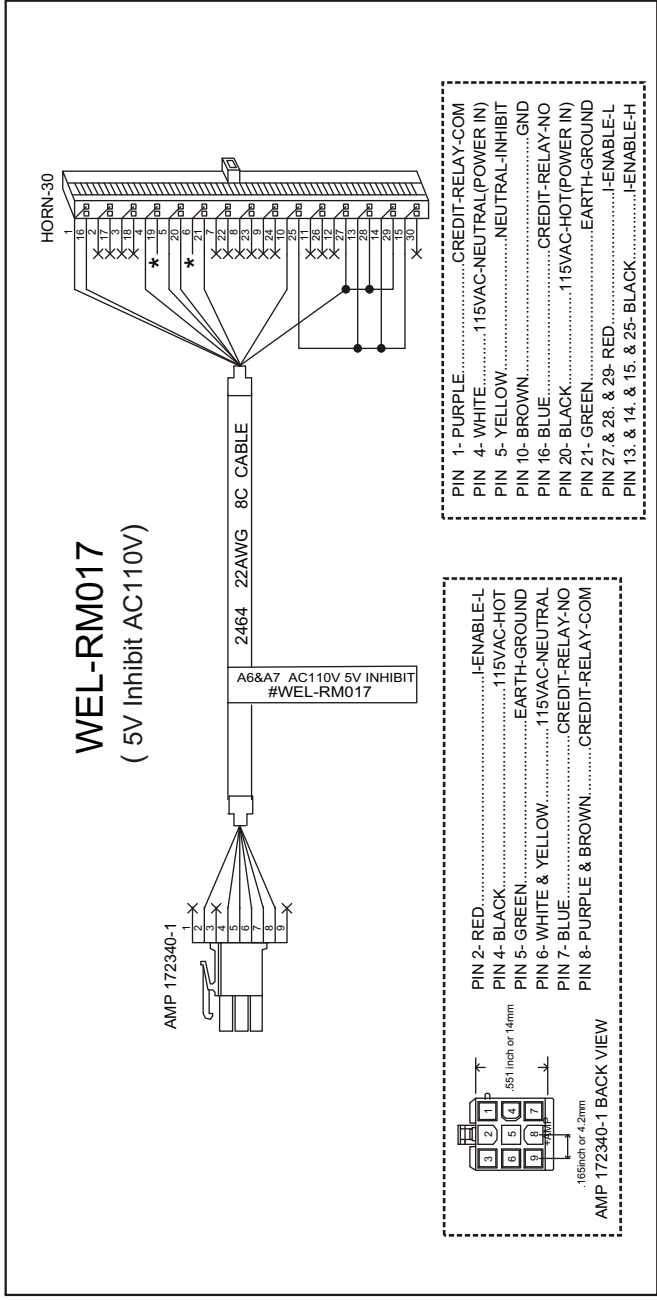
WEL-RM017
( 5V Inhibit AC110V)

HORN-30

1
16
2
17
3
18
4
19
5
20
6
21
7
22
8
23
9
24
10
25
11
26
12
27
13
28
14
29
15
30

*
*

2464 22AWG 8C CABLE

A6&A7 AC110V 5V INHIBIT
#WEL-RM017

AMP 172340-1

1
2
3
4
5
6
7
8
9

PIN 1- PURPLE..........................CREDIT-RELAY-COM
PIN 4- WHITE...........115VAC-NEUTRAL(POWER IN)
PIN 5- YELLOW..........................NEUTRAL-INHIBIT
PIN 10- BROWN...............................................GND
PIN 16- BLUE.................................CREDIT-RELAY-NO
PIN 20- BLACK...............115VAC-HOT(POWER IN)
PIN 21- GREEN..................................EARTH-GROUND
PIN 27,& 28, & 29- RED...........................I-ENABLE-L
PIN 13, & 14, & 15, & 25- BLACK...............I-ENABLE-H

PIN 2- RED........................................I-ENABLE-L
PIN 4- BLACK....................................115VAC-HOT
PIN 5- GREEN...........................EARTH-GROUND
PIN 6- WHITE & YELLOW...............115VAC-NEUTRAL
PIN 7- BLUE..............................CREDIT-RELAY-NO
PIN 8- PURPLE & BROWN..........CREDIT-RELAY-COM

1 2 3
4 5 6
7 8 9

.551 inch or 14mm
.165inch or 4.2mm
AMP 172340-1 BACK VIEW